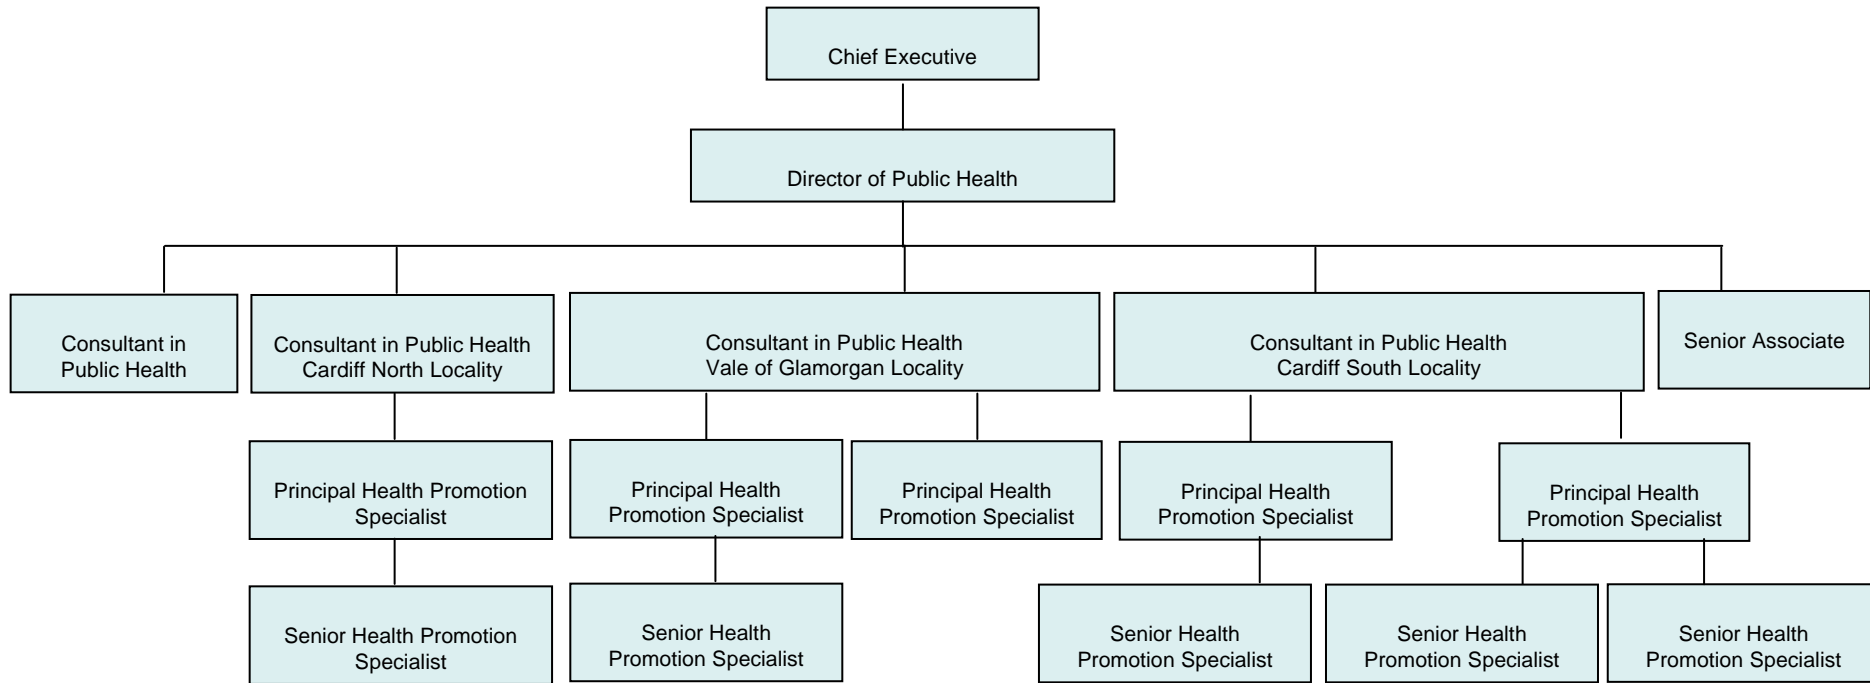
Chief Executive

Director of Public Health

Consultant in Public Health

Consultant in Public Health Cardiff North Locality

Principal Health Promotion Specialist

Senior Health Promotion Specialist

Consultant in Public Health Vale of Glamorgan Locality

Principal Health Promotion Specialist

Senior Health Promotion Specialist

Principal Health Promotion Specialist

Consultant in Public Health Cardiff South Locality

Principal Health Promotion Specialist

Senior Health Promotion Specialist

Principal Health Promotion Specialist

Senior Health Promotion Specialist

Senior Health Promotion Specialist

Senior Associate